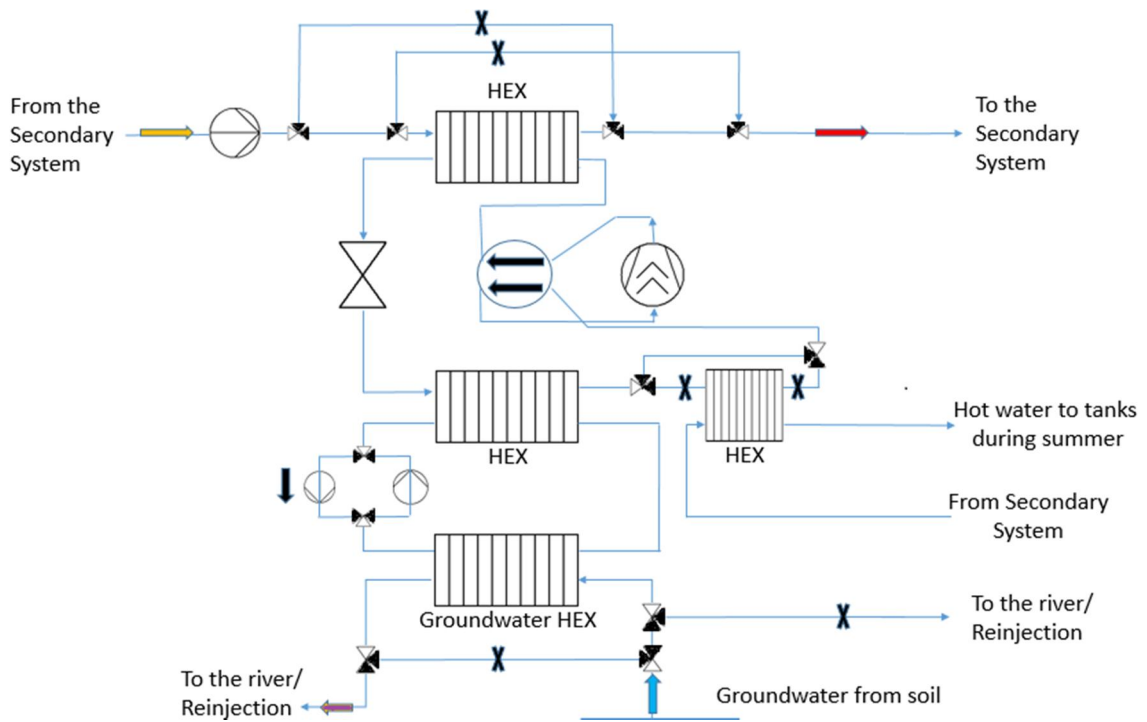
From the Secondary System

HEX

To the Secondary System

HEX

HEX

Hot water to tanks during summer

From Secondary System

Groundwater HEX

To the river/ Reinjection

To the river/ Reinjection

Groundwater from soil